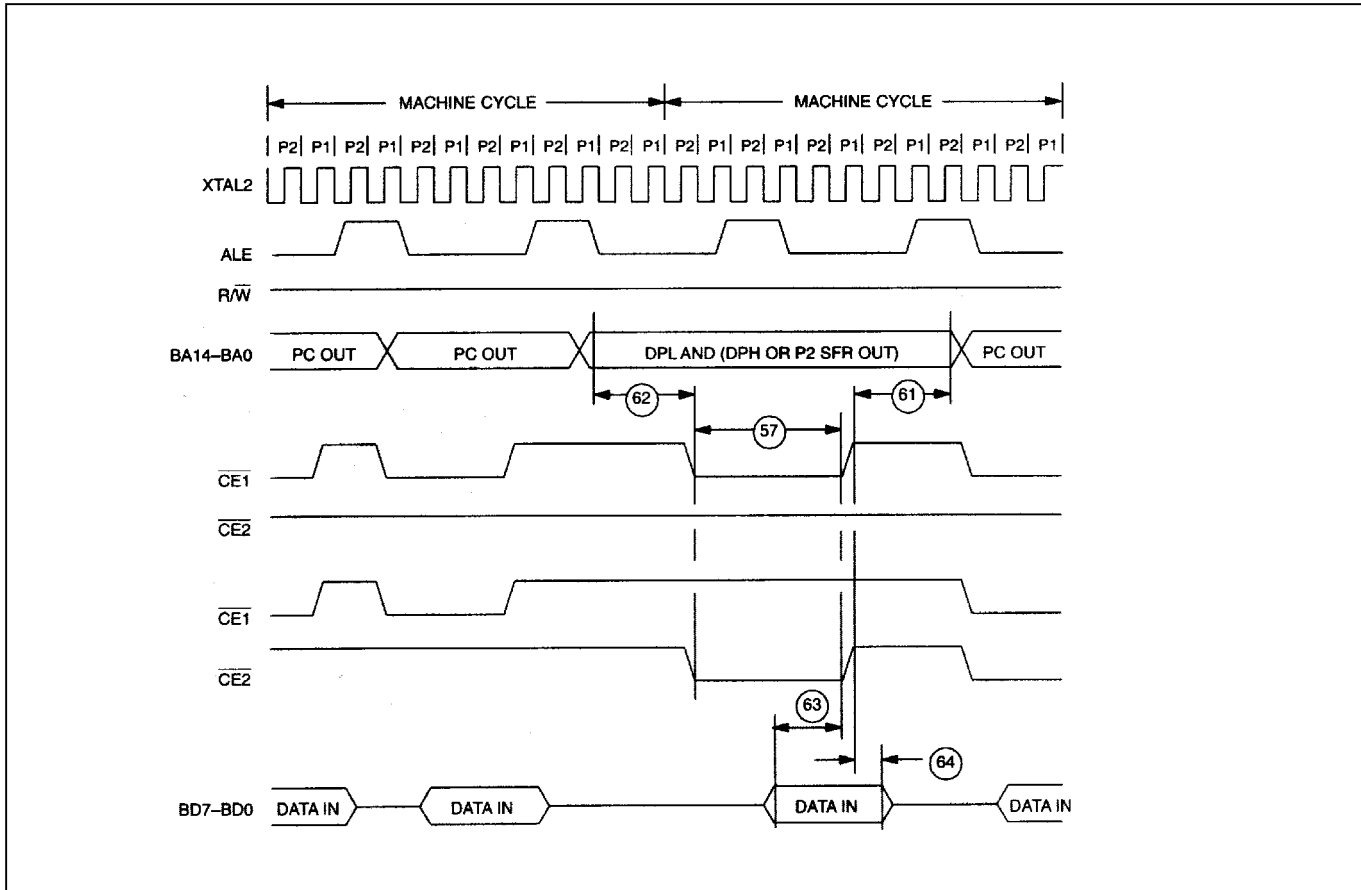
MACHINE CYCLE
MACHINE CYCLE
P2 P1 P2 P1 P2 P1 P2 P1 P2 P1 P2 P1 P2 P1 P2 P1 P2 P1 P2 P1 P2 P1 P2 P1
XTAL2
ALE
$R/\overline{W}$
BA14–BA0
PC OUT
PC OUT
DPL AND (DPH OR P2 SFR OUT)
PC OUT
62
57
61
$\overline{CE1}$
$\overline{CE2}$
$\overline{CE1}$
$\overline{CE2}$
63
64
BD7–BD0
DATA IN
DATA IN
DATA IN
DATA IN